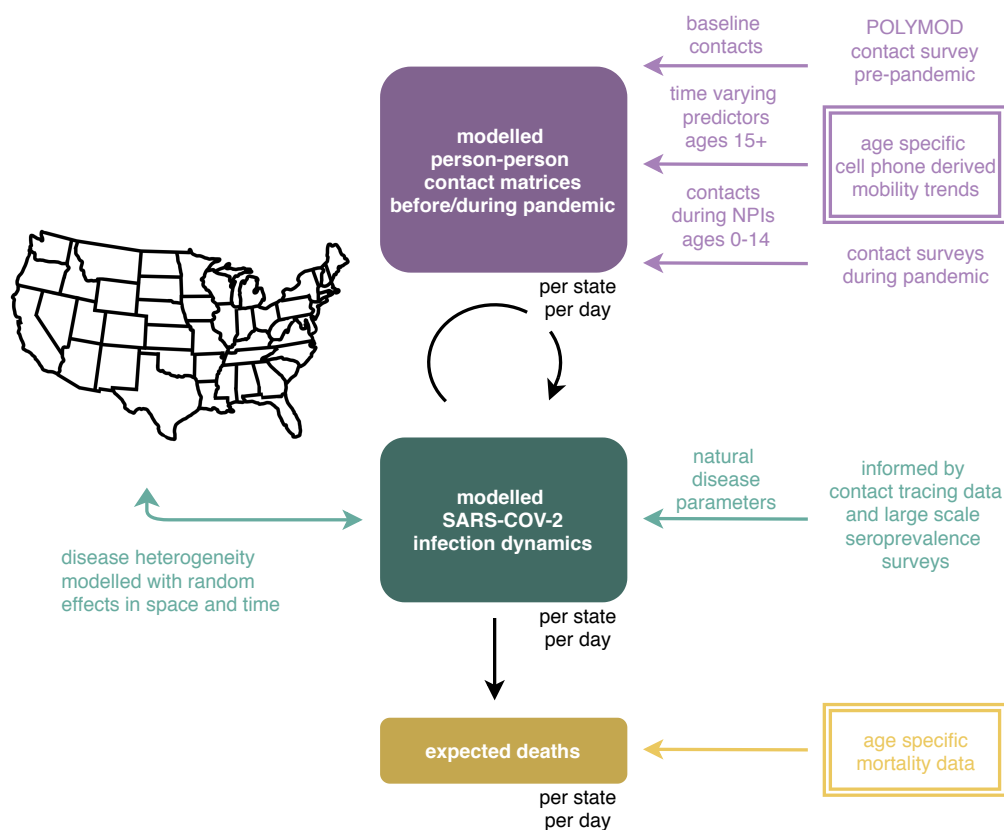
baseline contacts

POLYMOD contact survey pre-pandemic

time varying predictors ages 15+

age specific cell phone derived mobility trends

contacts during NPIs ages 0-14

contact surveys during pandemic

modelled person-person contact matrices before/during pandemic

per state per day

modelled SARS-COV-2 infection dynamics

natural disease parameters

informed by contact tracing data and large scale seroprevalence surveys

disease heterogeneity modelled with random effects in space and time

per state per day

expected deaths

age specific mortality data

per state per day